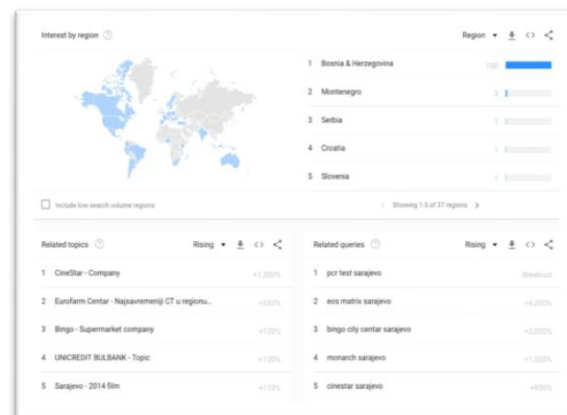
Interest by region

Region

1 Bosnia & Herzegovina 100

2 Montenegro 3

3 Serbia 1

4 Croatia 1

5 Slovenia 1

Include low search volume regions

Showing 1-5 of 37 regions

Related topics

Rising

1 CineStar - Company +1,300%

2 Eurofarm Centar - Najsavremeniji CT u regionu... +500%

3 Bingo - Supermarket company +170%

4 UNICREDIT BULBANK - Topic +120%

5 Sarajevo - 2014 film +110%

Related queries

Rising

1 pcr test sarajevo Breakout

2 eos matrix sarajevo +4,200%

3 bingo city centar sarajevo +2,000%

4 monarch sarajevo +1,550%

5 cinestar sarajevo +950%